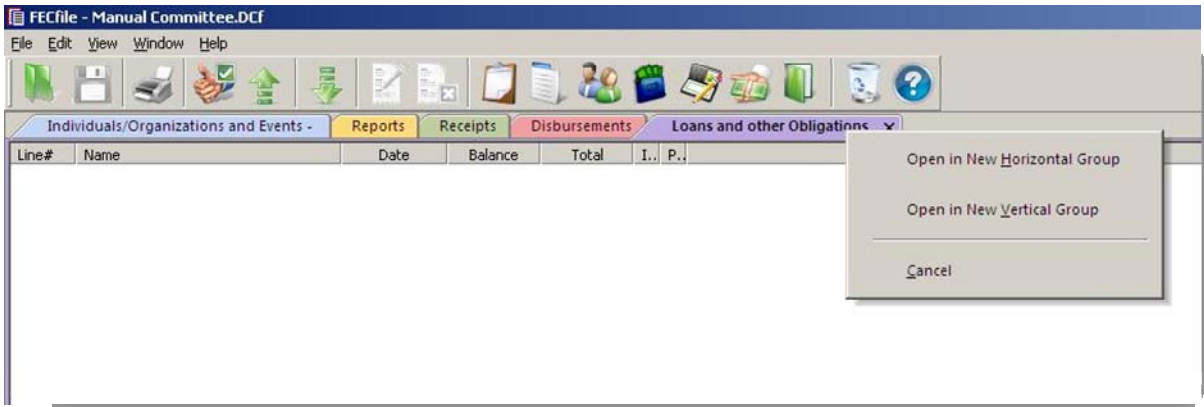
FECfile - Manual Committee.DCf

File Edit View Window Help

Individuals/Organizations and Events - Reports Receipts Disbursements Loans and other Obligations ×

| Line# | Name | Date | Balance | Total | I.. | P.. |
|---|---|---|---|---|---|---|

Open in New Horizontal Group

Open in New Vertical Group

Cancel